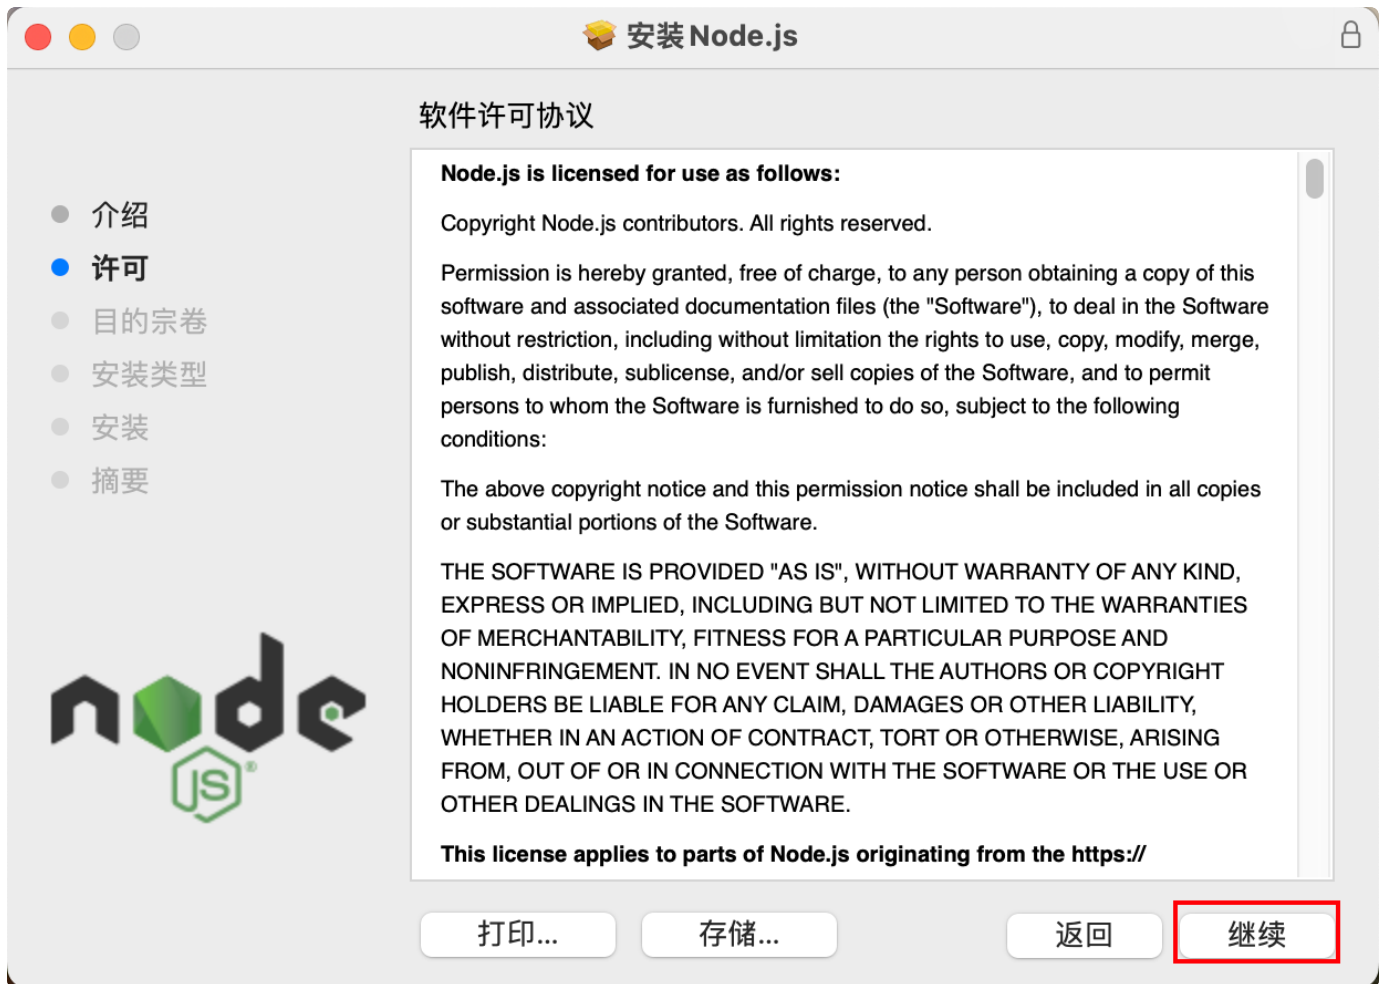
安装Node.js

软件许可协议

介绍
许可
目的宗卷
安装类型
安装
摘要

node JS

Node.js is licensed for use as follows:

Copyright Node.js contributors. All rights reserved.

Permission is hereby granted, free of charge, to any person obtaining a copy of this software and associated documentation files (the "Software"), to deal in the Software without restriction, including without limitation the rights to use, copy, modify, merge, publish, distribute, sublicense, and/or sell copies of the Software, and to permit persons to whom the Software is furnished to do so, subject to the following conditions:

The above copyright notice and this permission notice shall be included in all copies or substantial portions of the Software.

THE SOFTWARE IS PROVIDED "AS IS", WITHOUT WARRANTY OF ANY KIND, EXPRESS OR IMPLIED, INCLUDING BUT NOT LIMITED TO THE WARRANTIES OF MERCHANTABILITY, FITNESS FOR A PARTICULAR PURPOSE AND NONINFRINGEMENT. IN NO EVENT SHALL THE AUTHORS OR COPYRIGHT HOLDERS BE LIABLE FOR ANY CLAIM, DAMAGES OR OTHER LIABILITY, WHETHER IN AN ACTION OF CONTRACT, TORT OR OTHERWISE, ARISING FROM, OUT OF OR IN CONNECTION WITH THE SOFTWARE OR THE USE OR OTHER DEALINGS IN THE SOFTWARE.

This license applies to parts of Node.js originating from the https://

打印... 存储... 返回 继续